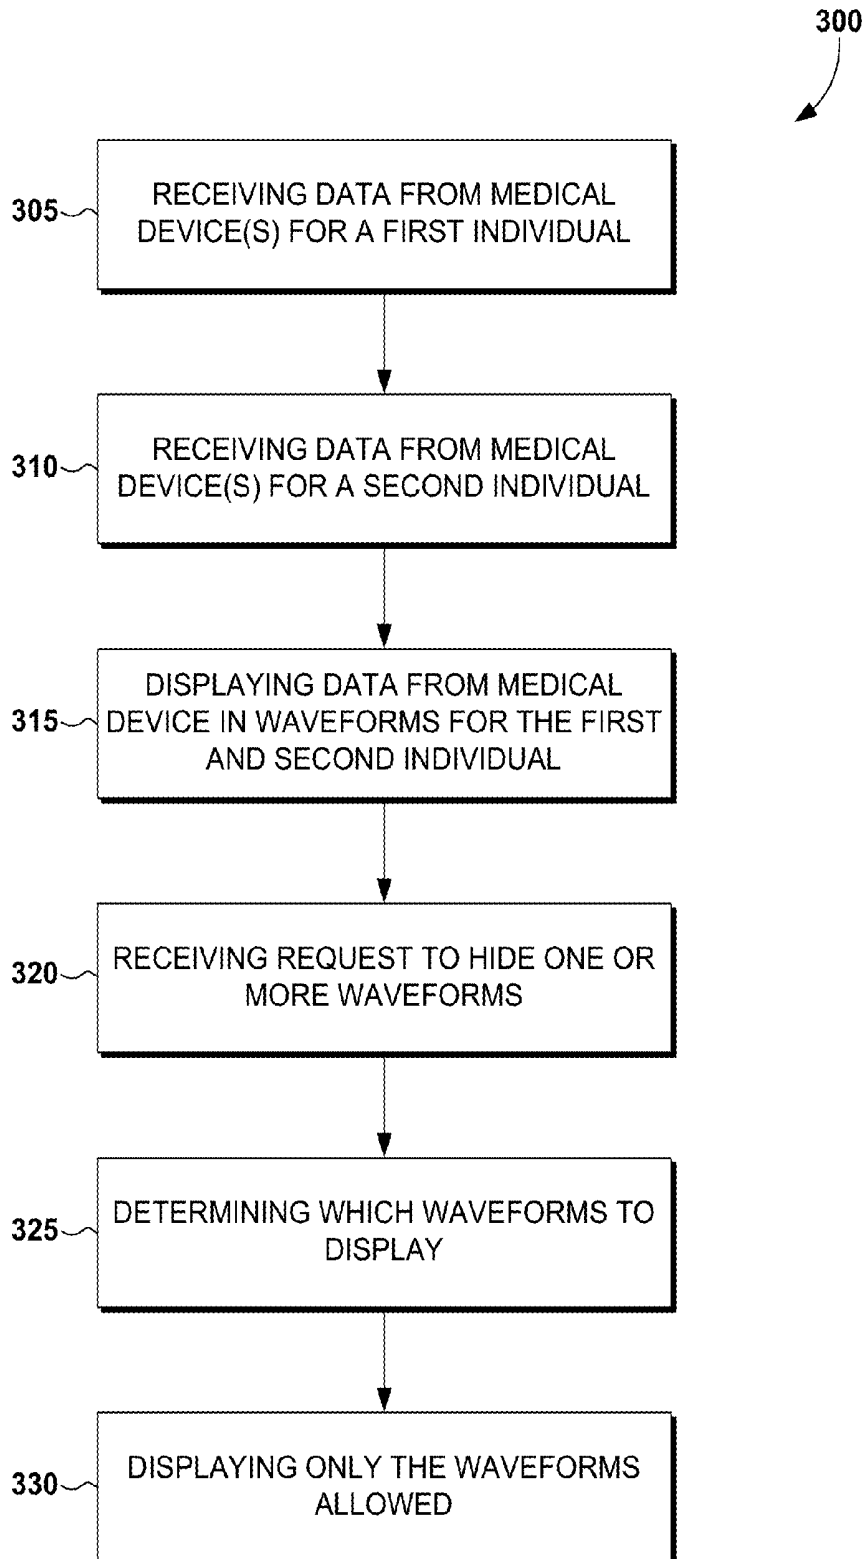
300

305 RECEIVING DATA FROM MEDICAL DEVICE(S) FOR A FIRST INDIVIDUAL

310 RECEIVING DATA FROM MEDICAL DEVICE(S) FOR A SECOND INDIVIDUAL

315 DISPLAYING DATA FROM MEDICAL DEVICE IN WAVEFORMS FOR THE FIRST AND SECOND INDIVIDUAL

320 RECEIVING REQUEST TO HIDE ONE OR MORE WAVEFORMS

325 DETERMINING WHICH WAVEFORMS TO DISPLAY

330 DISPLAYING ONLY THE WAVEFORMS ALLOWED